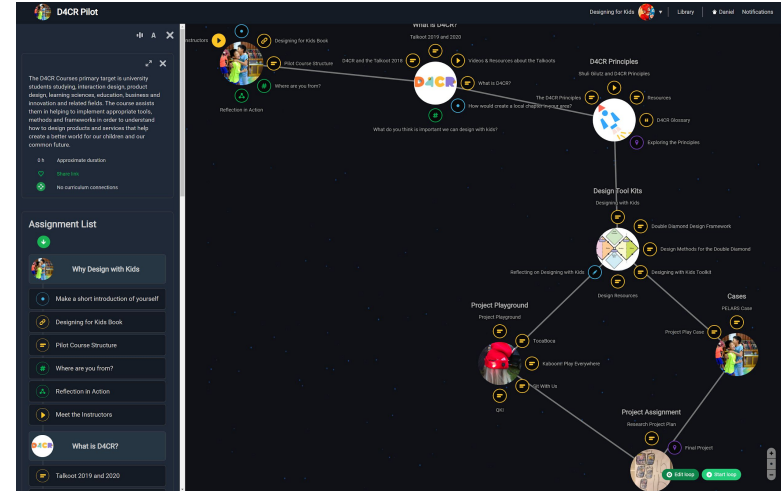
D4CR Pilot

Designing for Kids | Library | Daniel | Notifications

A

The D4CR Courses primary target is university students studying, interaction design, product design, learning sciences, education, business and innovation and related fields. The course assists them in helping to implement appropriate tools, methods and frameworks in order to understand how to design products and services that help create a better world for our children and our common future.

0 h Approximate duration

Share link

No curriculum connections

Assignment List

Why Design with Kids

Make a short introduction of yourself

Designing for Kids Book

Pilot Course Structure

Where are you from?

Reflection in Action

Meet the Instructors

D4CR

What is D4CR?

Talkoot 2019 and 2020

Instructors

Designing for Kids Book

Pilot Course Structure

Where are you from?

Reflection in Action

What is D4CR?

Talkoot 2019 and 2020

D4CR and the Talkoot 2018

Videos & Resources about the Talkoots

What is D4CR?

How would create a local chapter in your area?

What do you think is important we can design with kids?

D4CR Principles

Shuli Gilutz and D4CR Principles

The D4CR Principles

Resources

D4CR Glossary

Exploring the Principles

Design Tool Kits

Designing with Kids

Double Diamond Design Framework

Design Methods for the Double Diamond

Designing with Kids Toolkit

Reflecting on Designing with Kids

Design Resources

Project Playground

Project Playground

Tocaboca

Kaboom! Play Everywhere

Talk With Us

OKI

Cases

FELARS Case

Project Play Case

Project Assignment

Research Project Plan

Final Project

Edit loop

Start loop